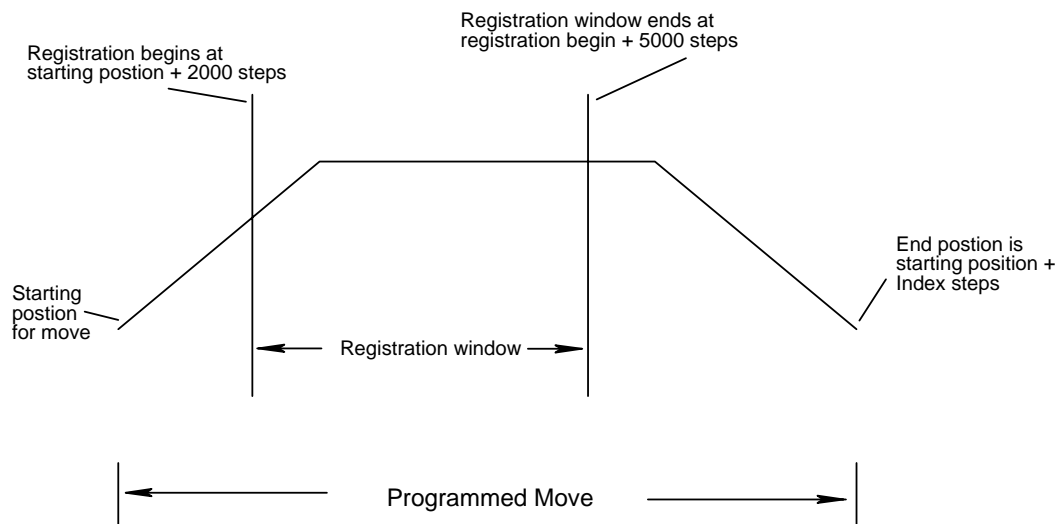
Registration begins at starting postion + 2000 steps

Registration window ends at registration begin + 5000 steps

End postion is starting position + Index steps

Starting postion for move

Registration window

Programmed Move